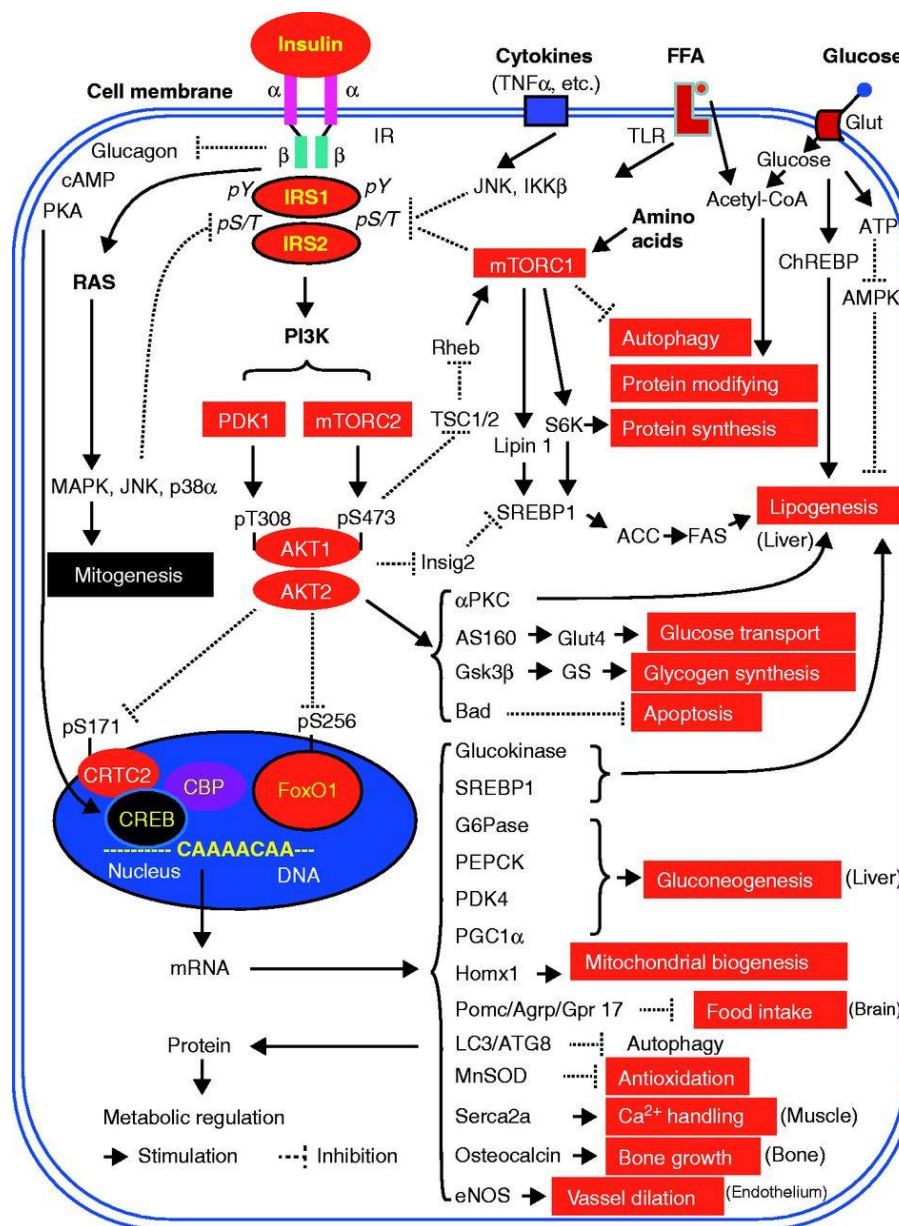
Insulin

Cytokines (TNFα, etc.)

FFA

Glucose

Cell membrane

α α

IR

Glut

Glucagon

β β

TLR

Glucose

cAMP

PKA

pY IRS1 pY

pS/T IRS2 pS/T

JNK, IKKβ

Acetyl-CoA

ATP

Amino acids

mTORC1

ChREBP

AMPK

RAS

PI3K

Rheb

Autophagy

Protein modifying

PDK1

mTORC2

TSC1/2

S6K

Protein synthesis

Lipin 1

MAPK, JNK, p38α

pT308

pS473

SREBP1

ACC

FAS

Lipogenesis

(Liver)

AKT1

Insig2

Mitogenesis

AKT2

αPKC

AS160

Glut4

Glucose transport

Gsk3β

GS

Glycogen synthesis

Bad

Apoptosis

pS171

pS256

CRTC2

CBP

FoxO1

CREB

CAAAACAA

Nucleus

DNA

Glucokinase

SREBP1

G6Pase

PEPCK

PDK4

Gluconeogenesis

(Liver)

PGC1α

mRNA

Homx1

Mitochondrial biogenesis

Pomc/Agrp/Gpr 17

Food intake

(Brain)

Protein

LC3/ATG8

Autophagy

MnSOD

Antioxidation

Metabolic regulation

Serca2a

$Ca^{2+}$ handling

(Muscle)

Stimulation

Inhibition

Osteocalcin

Bone growth

(Bone)

eNOS

Vassel dilation

(Endothelium)